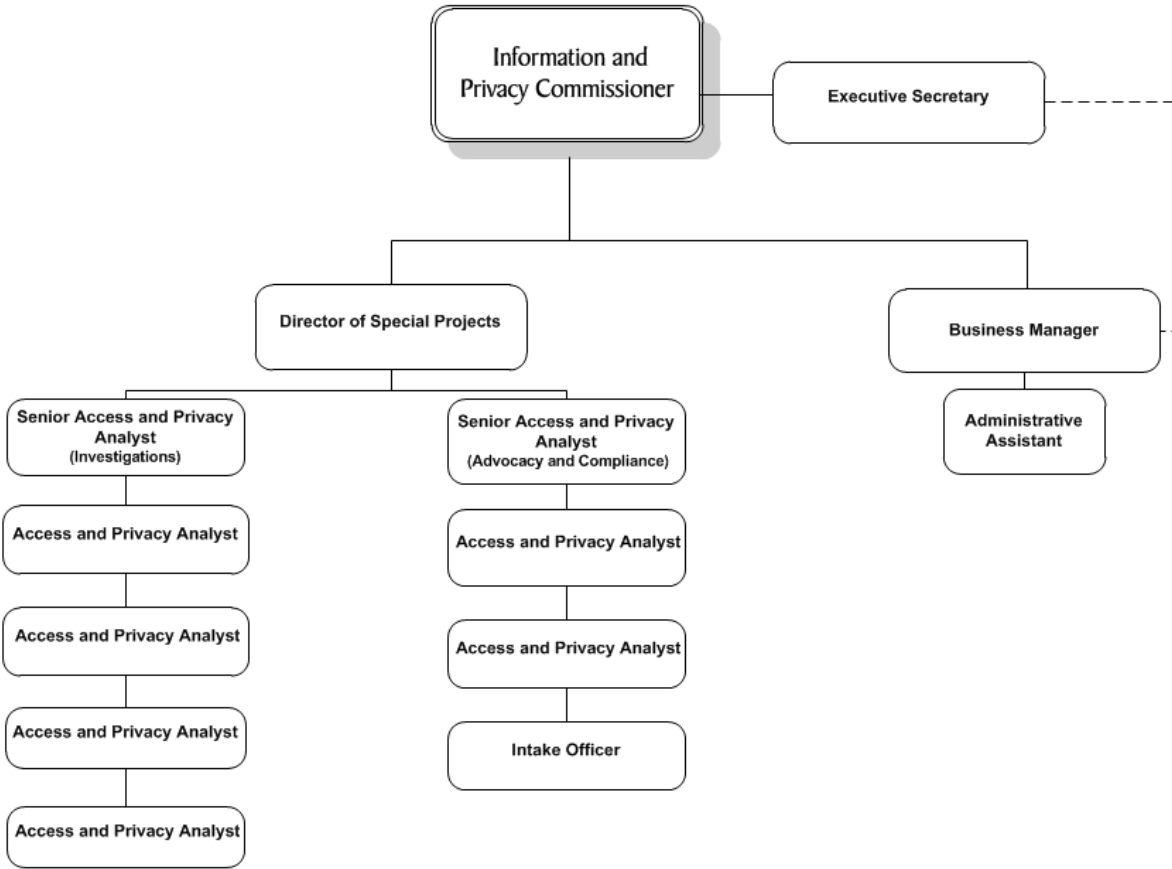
Information and Privacy Commissioner

Executive Secretary

Director of Special Projects

Business Manager

Administrative Assistant

Senior Access and Privacy Analyst (Investigations)

Access and Privacy Analyst

Access and Privacy Analyst

Access and Privacy Analyst

Access and Privacy Analyst

Senior Access and Privacy Analyst (Advocacy and Compliance)

Access and Privacy Analyst

Access and Privacy Analyst

Intake Officer